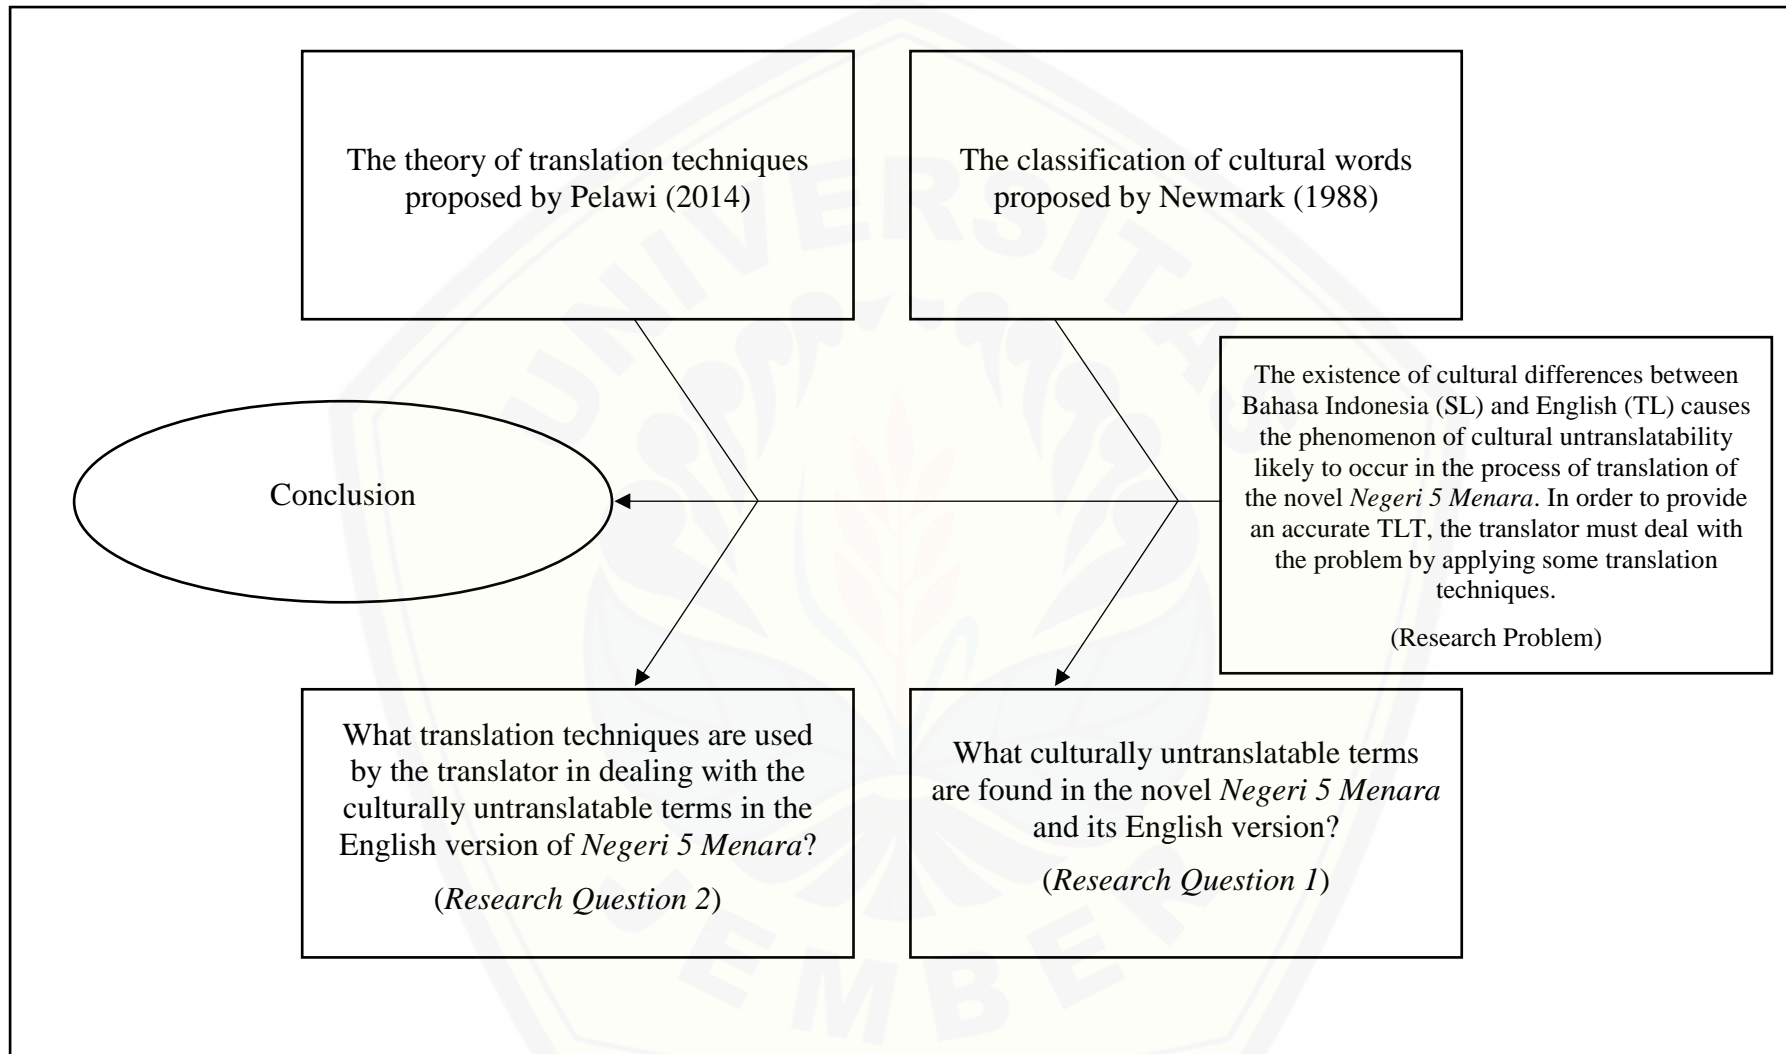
The theory of translation techniques proposed by Pelawi (2014)

The classification of cultural words proposed by Newmark (1988)

The existence of cultural differences between Bahasa Indonesia (SL) and English (TL) causes the phenomenon of cultural untranslatability likely to occur in the process of translation of the novel *Negeri 5 Menara*. In order to provide an accurate TLT, the translator must deal with the problem by applying some translation techniques.

(Research Problem)

Conclusion

What translation techniques are used by the translator in dealing with the culturally untranslatable terms in the English version of *Negeri 5 Menara*?

(*Research Question 2*)

What culturally untranslatable terms are found in the novel *Negeri 5 Menara* and its English version?

(*Research Question 1*)

UNIVERSITAS JEMBER